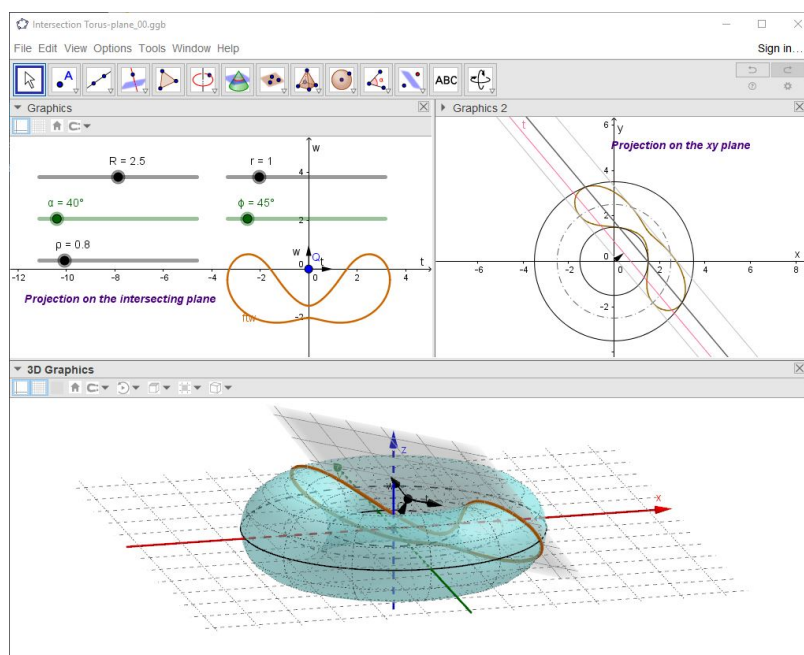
Intersection Torus-plane_00.ggb

File Edit View Options Tools Window Help

Sign in...

ABC

Graphics

R = 2.5

r = 1

α = 40°

ϕ = 45°

ρ = 0.8

w

4

2

w

Q

t

-12 -10 -8 -6 -4 -2 0 2 4

t

Projection on the intersecting plane

ftw

-2

Graphics 2

6 y

Projection on the xy plane

t

4

2

-6 -4 -2 0 0 2 4 6 8

x

-2

-4

3D Graphics

z

x